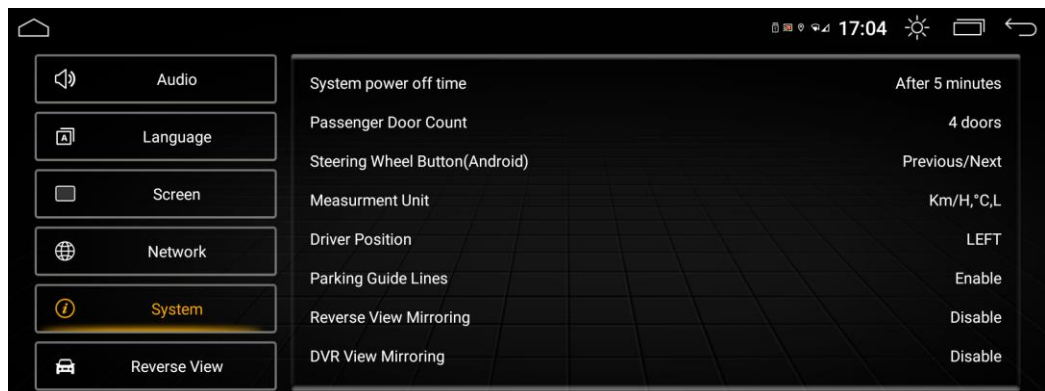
17:04

Audio

Language

Screen

Network

System

Reverse View

| | |
|---|---|
| System power off time | After 5 minutes |
| Passenger Door Count | 4 doors |
| Steering Wheel Button(Android) | Previous/Next |
| Measurment Unit | Km/H,°C,L |
| Driver Position | LEFT |
| Parking Guide Lines | Enable |
| Reverse View Mirroring | Disable |
| DVR View Mirroring | Disable |